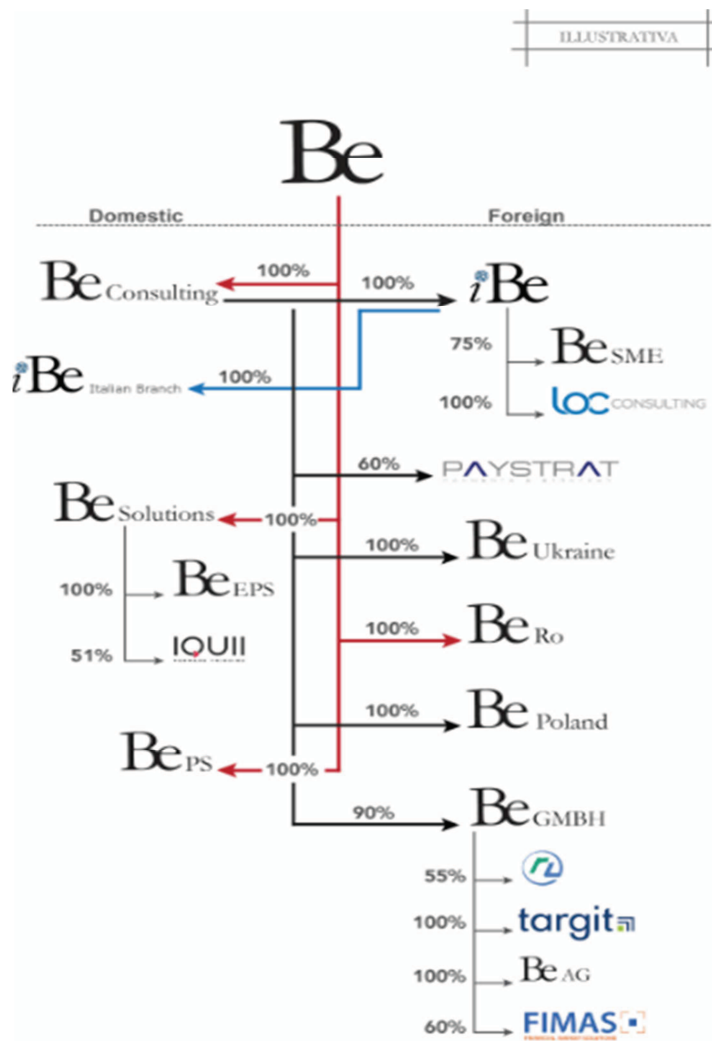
ILLUSTRATIVA

Be

Domestic

Foreign

Be Consulting

100%

100%

iBe

75%

Be SME

100%

LOC CONSULTING

iBe Italian Branch

100%

60%

PAYSTRAT

Be Solutions

100%

100%

Be Ukraine

100%

Be EPS

51%

IQUII

100%

Be Ro

100%

Be Poland

Be PS

100%

90%

Be GMBH

55%

100%

targit

100%

Be AG

60%

FIMAS